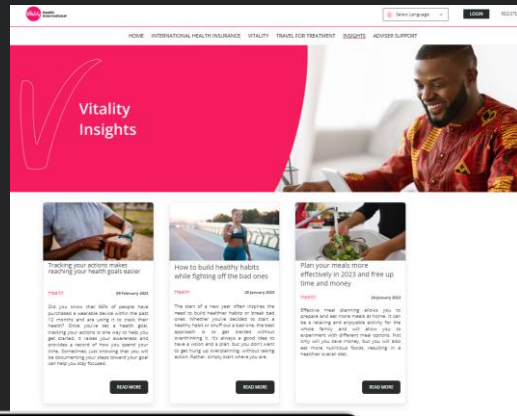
Vitality Health International

Select Language

LOGIN

REGISTER

HOME INTERNATIONAL HEALTH INSURANCE VITALITY TRAVEL FOR TREATMENT INSIGHTS ADVISER SUPPORT

Vitality Insights

Tracking your actions makes reaching your health goals easier

Health 09 February 2022

Did you know that 66% of people have purchased a wearable device within the past 12 months and are using it to track their health? Once you've set a health goal, tracking your actions is one way to help you get started. It raises your awareness and provides a record of how you spend your time. Sometimes, just knowing that you will be documenting your steps toward your goal can help you stay focused.

READ MORE

How to build healthy habits while fighting off the bad ones

Health 20 January 2022

The start of a new year often inspires the need to build healthier habits or break bad ones. Whether you've decided to start a healthy habit or snuff out a bad one, the best approach is to get started without overthinking it. It's always a good idea to have a vision and a plan, but you don't want to get hung up overthinking, without taking action. Rather, simply start where you are.

READ MORE

Plan your meals more effectively in 2023 and free up time and money

Health 16 January 2022

Effective meal planning allows you to prepare and eat more meals at home. It can be a relaxing and enjoyable activity for the whole family and will allow you to experiment with different meal options. Not only will you save money, but you will also eat more nutritious foods, resulting in a healthier overall diet.

READ MORE